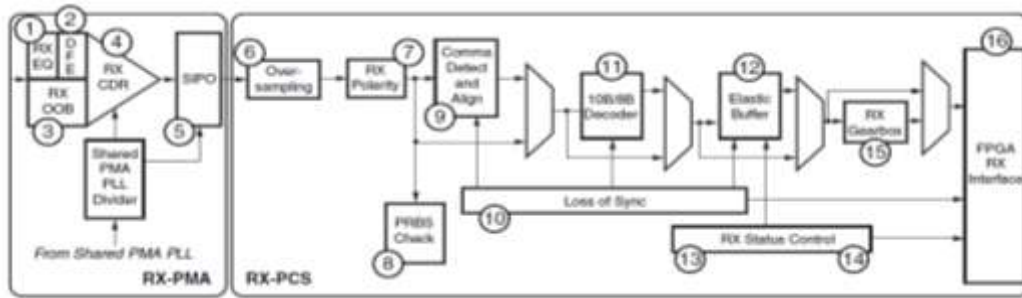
1
2
4
RX EQ
D F E
RX CDR
SIPO
RX OOB
3
5
Shared PMA PLL Divider
From Shared PMA PLL
RX-PMA
6
Over-sampling
RX Polarity
7
Comma Detect and Align
9
11
10B/8B Decoder
12
Elastic Buffer
RX Gearbox
15
16
FPGA RX Interface
PRBS Check
8
10
Loss of Sync
RX Status Control
13
14
RX-PCS